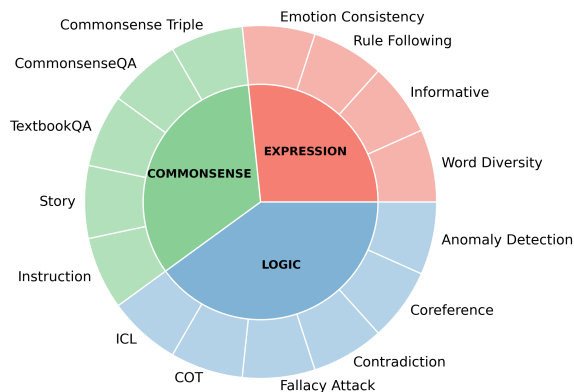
Commonsense Triple
Emotion Consistency
Rule Following
CommonsenseQA
Informative
TextbookQA
EXPRESSION
COMMONSENSE
Word Diversity
Story
Anomaly Detection
LOGIC
Instruction
Coreference
ICL
Contradiction
COT
Fallacy Attack